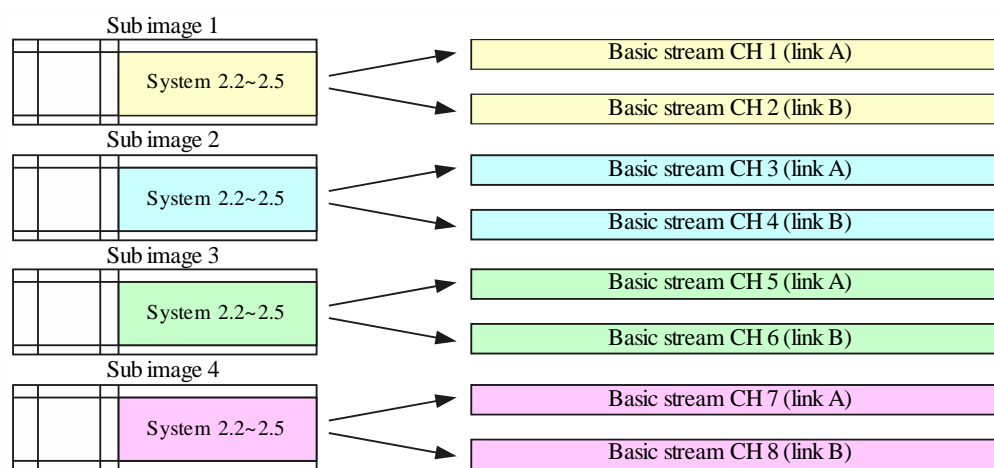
Sub image 1

System 2.2~2.5

Basic stream CH 1 (link A)

Basic stream CH 2 (link B)

Sub image 2

System 2.2~2.5

Basic stream CH 3 (link A)

Basic stream CH 4 (link B)

Sub image 3

System 2.2~2.5

Basic stream CH 5 (link A)

Basic stream CH 6 (link B)

Sub image 4

System 2.2~2.5

Basic stream CH 7 (link A)

Basic stream CH 8 (link B)